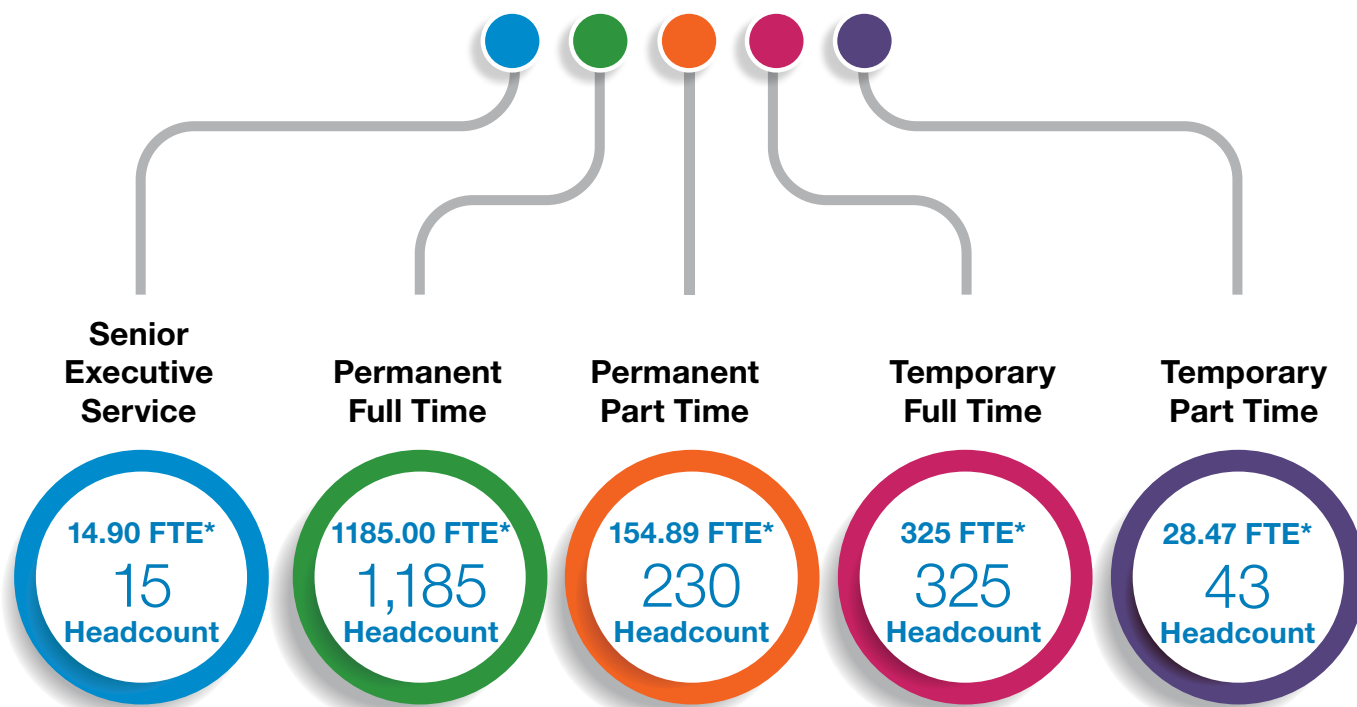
Senior Executive Service

14.90 FTE*
15
Headcount

Permanent Full Time

1185.00 FTE*
1,185
Headcount

Permanent Part Time

154.89 FTE*
230
Headcount

Temporary Full Time

325 FTE*
325
Headcount

Temporary Part Time

28.47 FTE*
43
Headcount